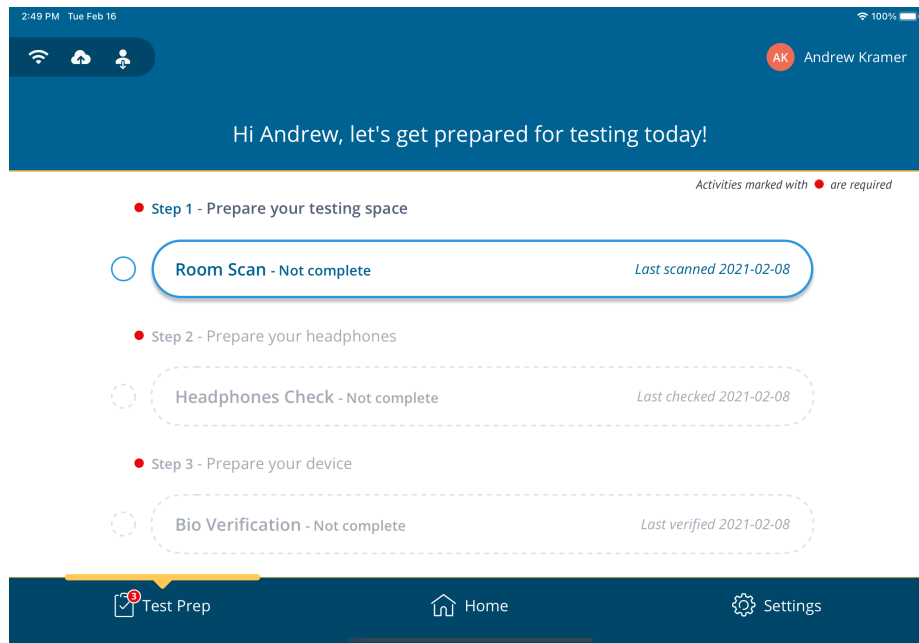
2:49 PM Tue Feb 16

100%

AK Andrew Kramer

Hi Andrew, let's get prepared for testing today!

Activities marked with ● are required

● Step 1 - Prepare your testing space

Room Scan - Not complete

Last scanned 2021-02-08

● Step 2 - Prepare your headphones

Headphones Check - Not complete

Last checked 2021-02-08

● Step 3 - Prepare your device

Bio Verification - Not complete

Last verified 2021-02-08

3 Test Prep

Home

Settings